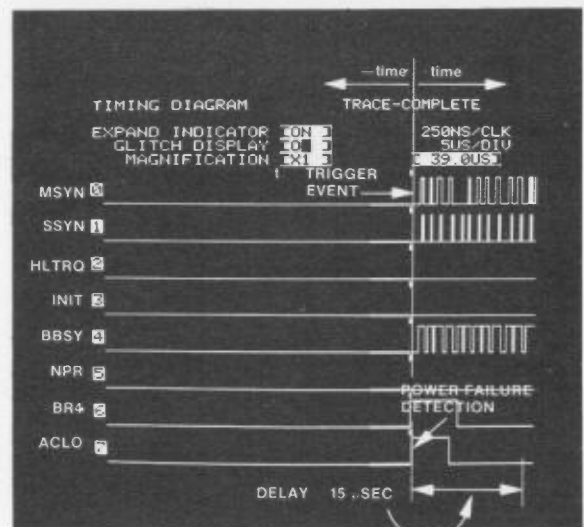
– time | time

TIMING DIAGRAM

TRACE-COMPLETE

EXPAND INDICATOR [ON ]
GLITCH DISPLAY [O ]
MAGNIFICATION [X1 ]

250NS/CLK
5US/DIV
[ 39.0US]

TRIGGER EVENT

MSYN 0

SSYN 1

HLTRQ 2

INIT 3

BBSY 4

NPR 5

BR4 6

ACLO 7

POWER FAILURE DETECTION

DELAY 15 μSEC